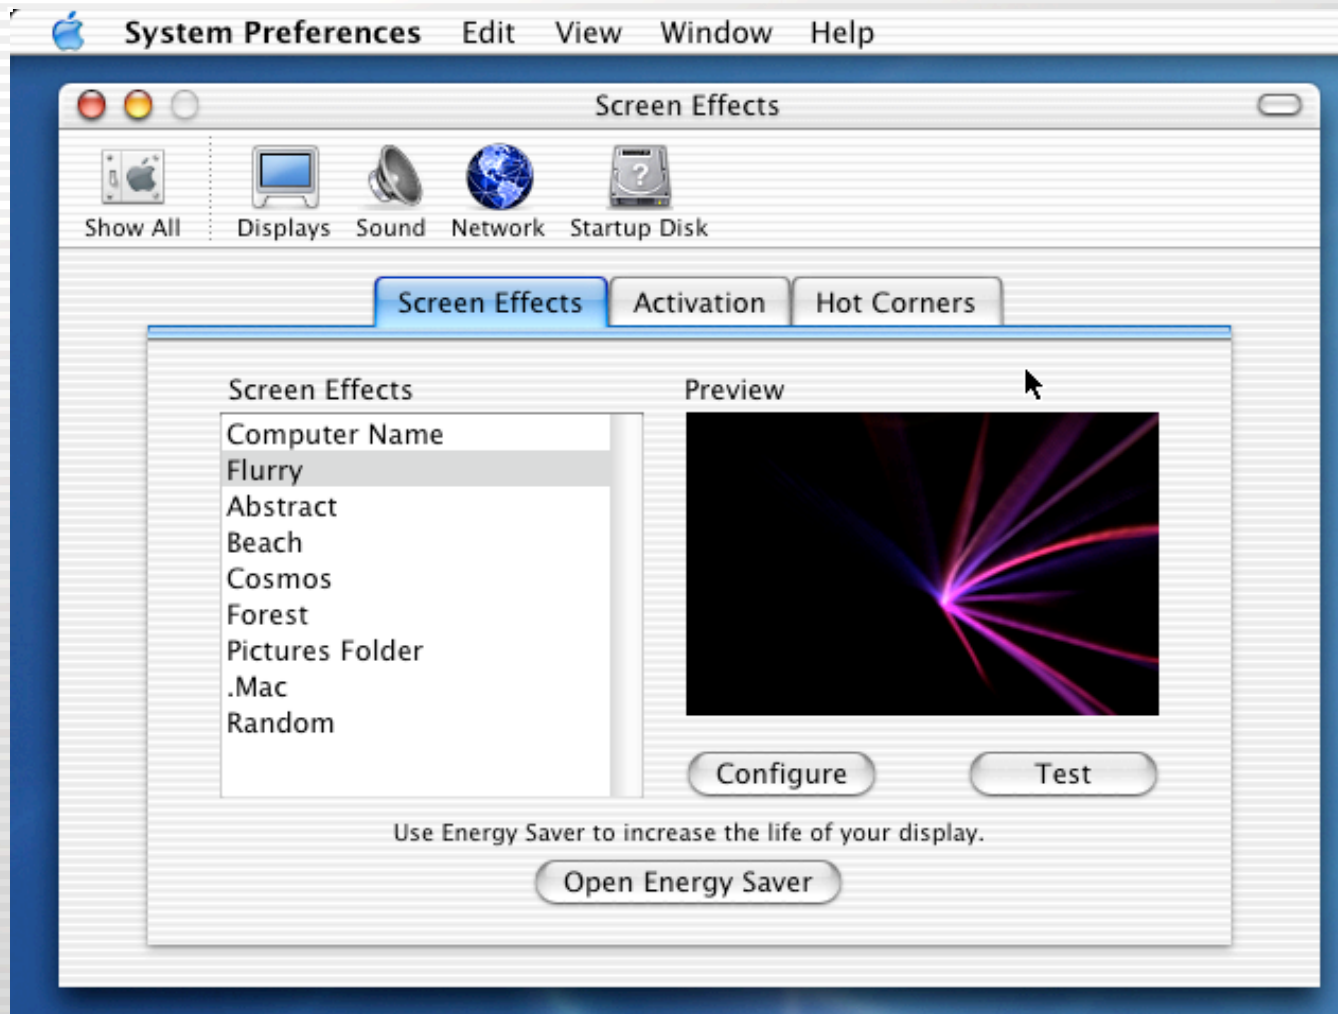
System Preferences Edit View Window Help

Screen Effects

Show All Displays Sound Network Startup Disk

Screen Effects Activation Hot Corners

Screen Effects

Computer Name
Flurry
Abstract
Beach
Cosmos
Forest
Pictures Folder
.Mac
Random

Preview

Configure Test

Use Energy Saver to increase the life of your display.

Open Energy Saver